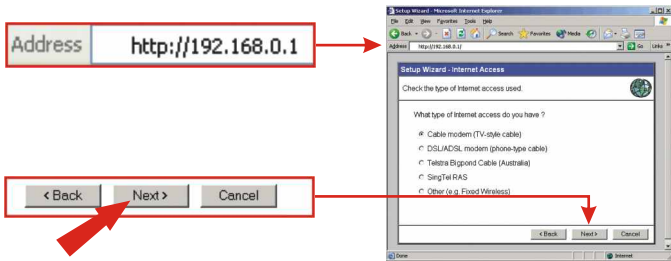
Address http://192.168.0.1

< Back Next > Cancel

Setup Wizard - Microsoft Internet Explorer

File Edit View Favorites Tools Help

Back Search Favorites Media

Address http://192.168.0.1/ Go Links

Setup Wizard - Internet Access

Check the type of Internet access used.

What type of Internet access do you have ?

Cable modem (TV-style cable)

DSL/ADSL modem (phone-type cable)

Telstra Bigpond Cable (Australia)

SingTel RAS

Other (e.g. Fixed Wireless)

< Back Next > Cancel

Done Internet